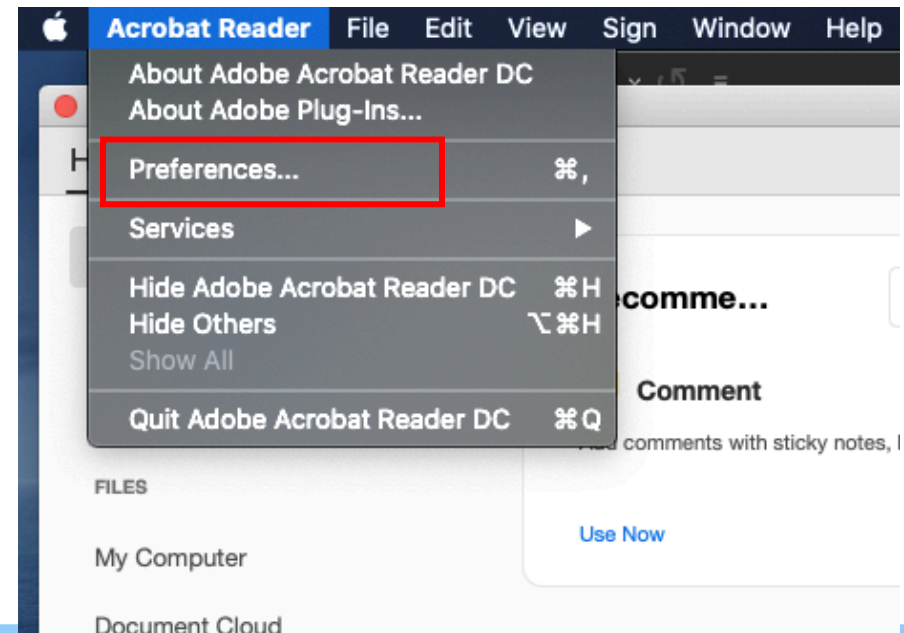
Acrobat Reader File Edit View Sign Window Help

About Adobe Acrobat Reader DC
About Adobe Plug-Ins...

Preferences... ⌘,

Services ▶

Hide Adobe Acrobat Reader DC ⌘H
Hide Others ⌥⌘H
Show All

Quit Adobe Acrobat Reader DC ⌘Q

H

ecomme...

Comment

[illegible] comments with sticky notes, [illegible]

Use Now

FILES

My Computer

Document Cloud